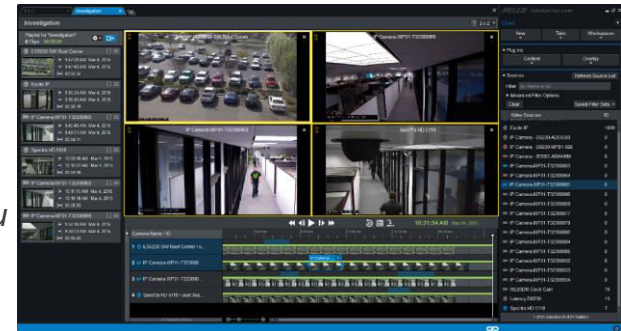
Investigation

Investigation

8 Clips

ESX200 SW Roof Corner

Excite IP

IP Camera-IXP11-T3230800

Spectra HD 1110

IP Camera-IXP11-T3230800

IP Camera-IXP11-T3230800

IP Camera-IXP11-T3230800

IP Camera-IXP11-T3230800

10:37:54 AM

Camera Name / ID

ESX200 SW Roof Corner

IP Camera-IXP11-T3230800

IP Camera-IXP11-T3230800

Spectra HD 1110

New

Tabs

Workspaces

Plug Ins

Content

Overlay

Sources

Refresh Source List

Filter

Advanced Filter Options

Clear

Saved Filter Sets

Video Sources

Excite IP

IP Camera-IXP11-T3230800

IP Camera-IXP11-T3230800

IP Camera-IXP11-T3230800

IP Camera-IXP11-T3230800

IP Camera-IXP11-T3230800

IP Camera-IXP11-T3230800

IP Camera-IXP11-T3230800

IP Camera-IXP11-T3230800

IP Camera-IXP11-T3230800

IP Camera-IXP11-T3230800

IP Camera-IXP11-T3230800

IP Camera-IXP11-T3230800

IP Camera-IXP11-T3230800

IP Camera-IXP11-T3230800

Spectra HD 1110